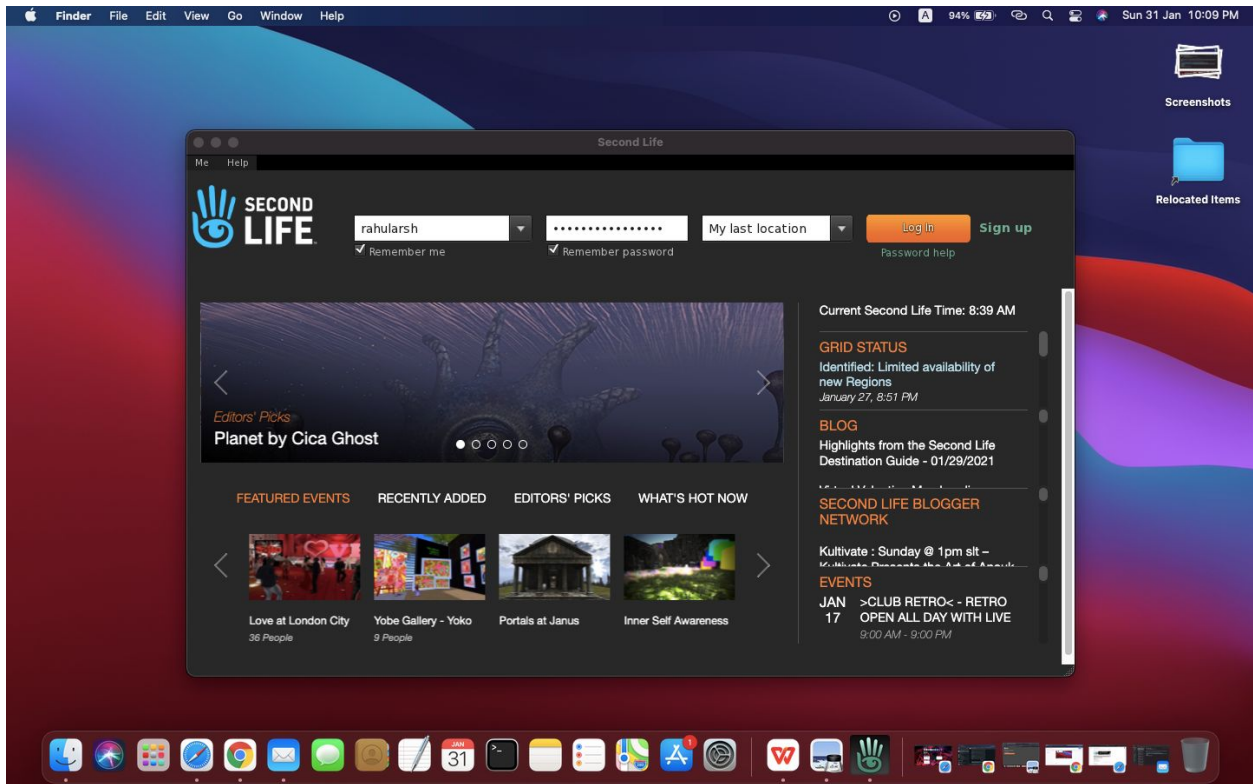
Finder File Edit View Go Window Help

94% Sun 31 Jan 10:09 PM

Screenshots

Relocated Items

Second Life

Me Help

SECOND LIFE

rahularsh

Remember me

••••••••••••••••

Remember password

My last location

Log In

Sign up

Password help

Editors' Picks

Planet by Cica Ghost

Current Second Life Time: 8:39 AM

GRID STATUS

Identified: Limited availability of new Regions

January 27, 8:51 PM

BLOG

Highlights from the Second Life Destination Guide - 01/29/2021

SECOND LIFE BLOGGER NETWORK

Kultivate : Sunday @ 1pm slt – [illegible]

EVENTS

JAN 17 >CLUB RETRO< - RETRO OPEN ALL DAY WITH LIVE

9:00 AM - 9:00 PM

FEATURED EVENTS RECENTLY ADDED EDITORS' PICKS WHAT'S HOT NOW

Love at London City
36 People

Yobe Gallery - Yoko
9 People

Portals at Janus

Inner Self Awareness

JAN 31